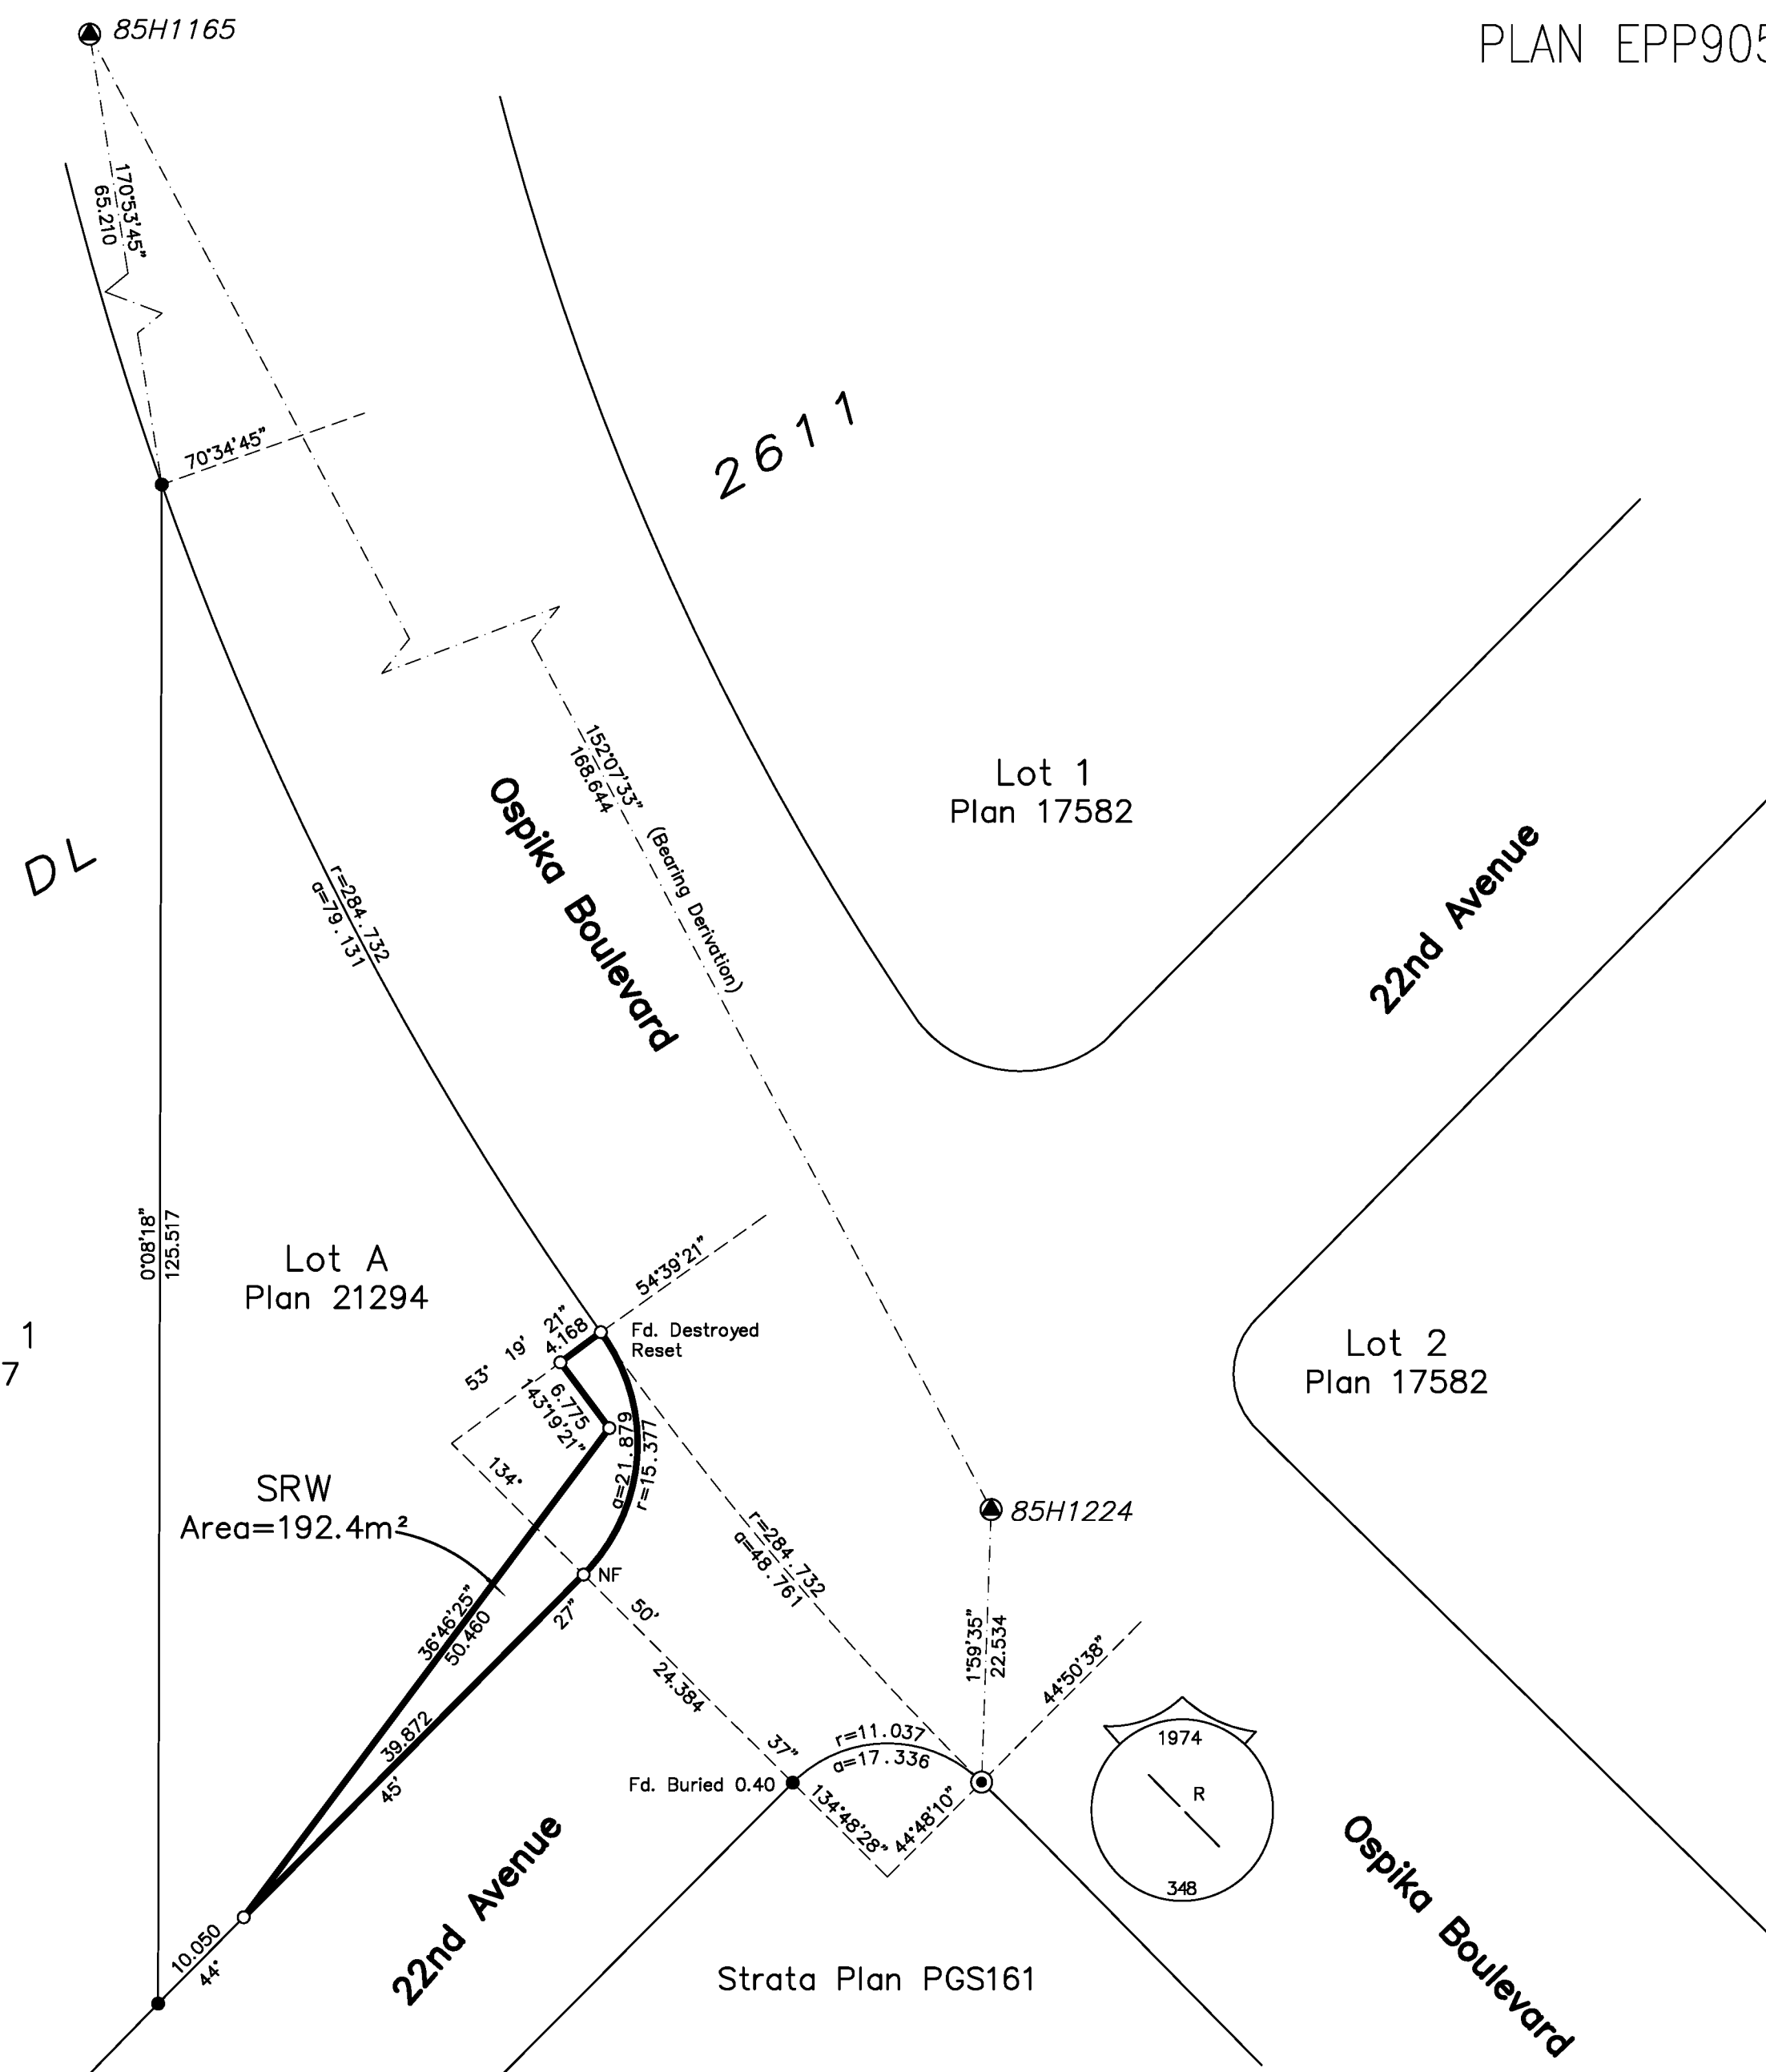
85H1165

PLAN EPP905

170°53'45"
65.210

70°34'45"

2611

152°07'33"
168.644
(Bearing Derivation)

Lot 1
Plan 17582

DL

r=284.732
a=79.131

Ospika Boulevard

22nd Avenue

0°08'18"
125.517

Lot A
Plan 21294

54°39'21"

7 1

21"
4.168
53° 19'
Fd. Destroyed
Reset

6.775
143°19'21"

134°

a=21.879
r=15.377

Lot 2
Plan 17582

SRW
Area=192.4m²

85H1224

r=284.732
a=48.761

NF

36°46'25"
50.460

27"

50'

24.384

1°59'35"
22.534

44°50'38"

39.872
45'

37"

r=11.037
a=17.336

1974

R

Fd. Buried 0.40

134°48'28"
44°48'10"

348

10.050
44'

22nd Avenue

Ospika Boulevard

Strata Plan PGS161